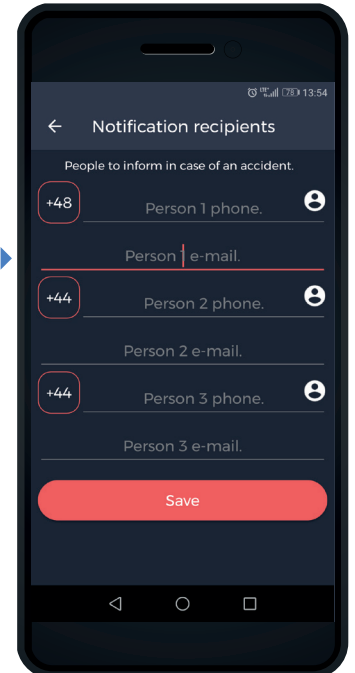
78 13:54

Notification recipients

People to inform in case of an accident.

+48

Person 1 phone.

Person 1 e-mail.

+44

Person 2 phone.

Person 2 e-mail.

+44

Person 3 phone.

Person 3 e-mail.

Save